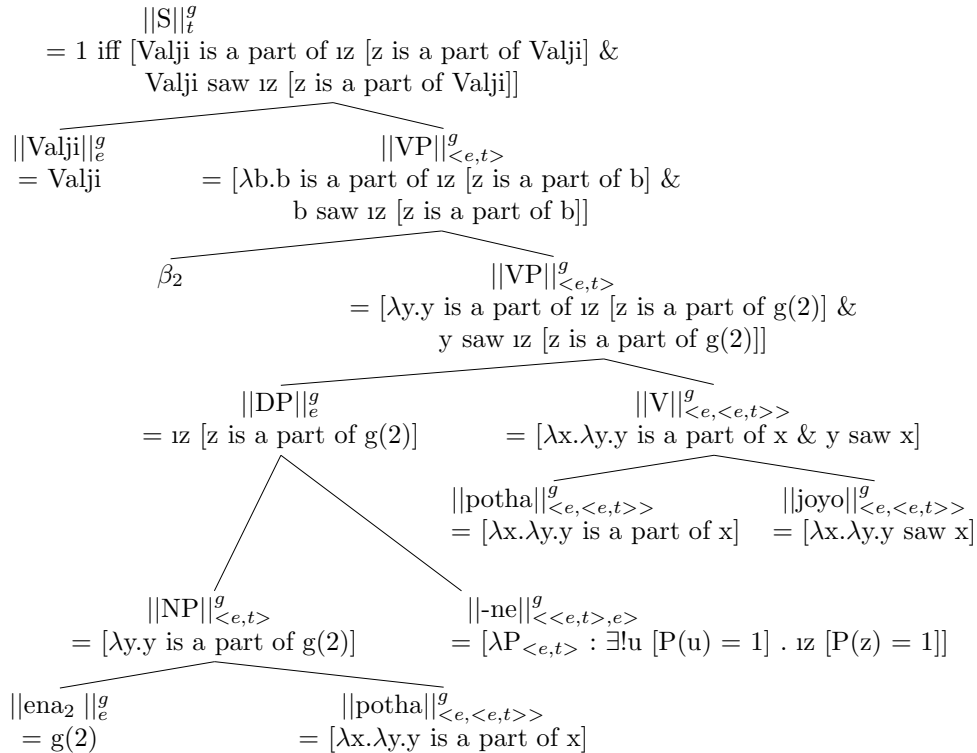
$||\text{S}||^g_t$
= 1 iff [Valji is a part of ɿz [z is a part of Valji] & Valji saw ɿz [z is a part of Valji]]

$||\text{Valji}||^g_e$
= Valji

$||\text{VP}||^g_{<e,t>}$
= [λb.b is a part of ɿz [z is a part of b] & b saw ɿz [z is a part of b]]

$\beta_2$

$||\text{VP}||^g_{<e,t>}$
= [λy.y is a part of ɿz [z is a part of g(2)] & y saw ɿz [z is a part of g(2)]]

$||\text{DP}||^g_e$
= ɿz [z is a part of g(2)]

$||\text{V}||^g_{<e,<e,t>>}$
= [λx.λy.y is a part of x & y saw x]

$||\text{potha}||^g_{<e,<e,t>>}$
= [λx.λy.y is a part of x]

$||\text{joyo}||^g_{<e,<e,t>>}$
= [λx.λy.y saw x]

$||\text{NP}||^g_{<e,t>}$
= [λy.y is a part of g(2)]

$||\text{-ne}||^g_{<<e,t>,e>}$
= [λ$P_{<e,t>}$ : ∃!u [P(u) = 1] . ɿz [P(z) = 1]]

$||\text{ena}_2||^g_e$
= g(2)

$||\text{potha}||^g_{<e,<e,t>>}$
= [λx.λy.y is a part of x]